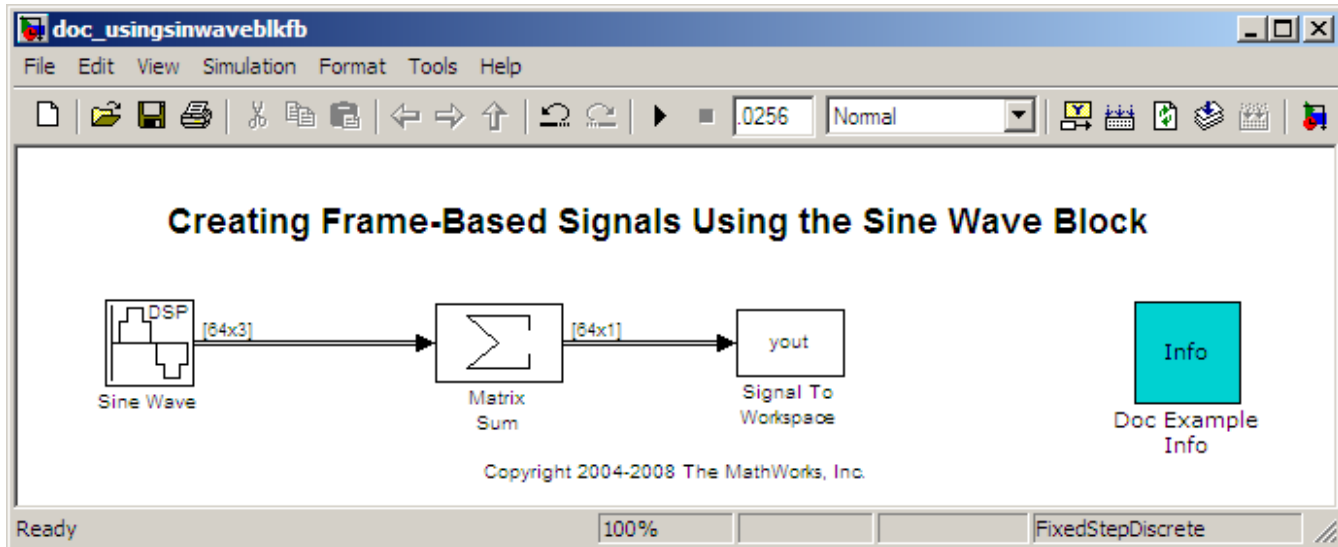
doc_usingsinwaveblkfb

File Edit View Simulation Format Tools Help

.0256 Normal

Creating Frame-Based Signals Using the Sine Wave Block

DSP

[64x3]

Sine Wave

Matrix Sum

[64x1]

yout

Signal To Workspace

Info

Doc Example Info

Copyright 2004-2008 The MathWorks, Inc.

Ready 100% FixedStepDiscrete